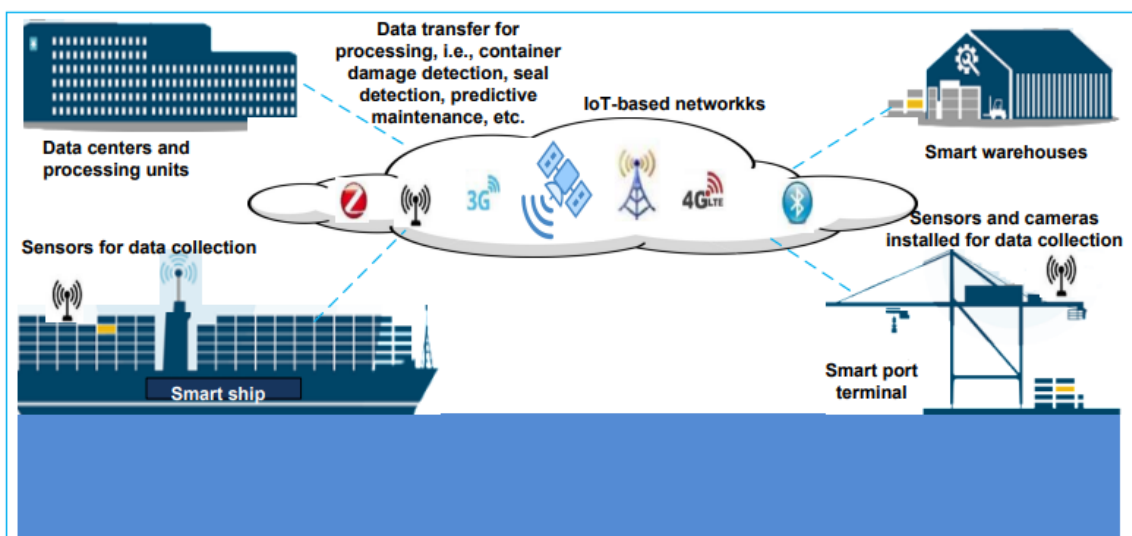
Data transfer for processing, i.e., container damage detection, seal detection, predictive maintenance, etc.

Data centers and processing units

IoT-based networkks

Smart warehouses

3G

4G LTE

Sensors for data collection

Sensors and cameras installed for data collection

Smart ship

Smart port terminal